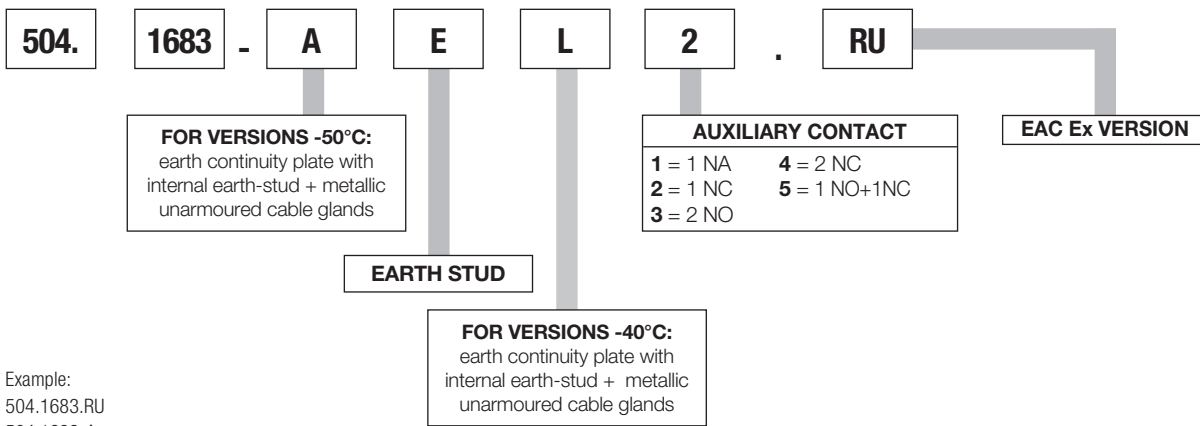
504. 1683 - A E L 2 . RU

FOR VERSIONS -50°C:
earth continuity plate with internal earth-stud + metallic unarmoured cable glands

EARTH STUD

FOR VERSIONS -40°C:
earth continuity plate with internal earth-stud + metallic unarmoured cable glands

AUXILIARY CONTACT

**1** = 1 NA
**2** = 1 NC
**3** = 2 NO
**4** = 2 NC
**5** = 1 NO+1NC

EAC Ex VERSION

Example:
504.1683.RU
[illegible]